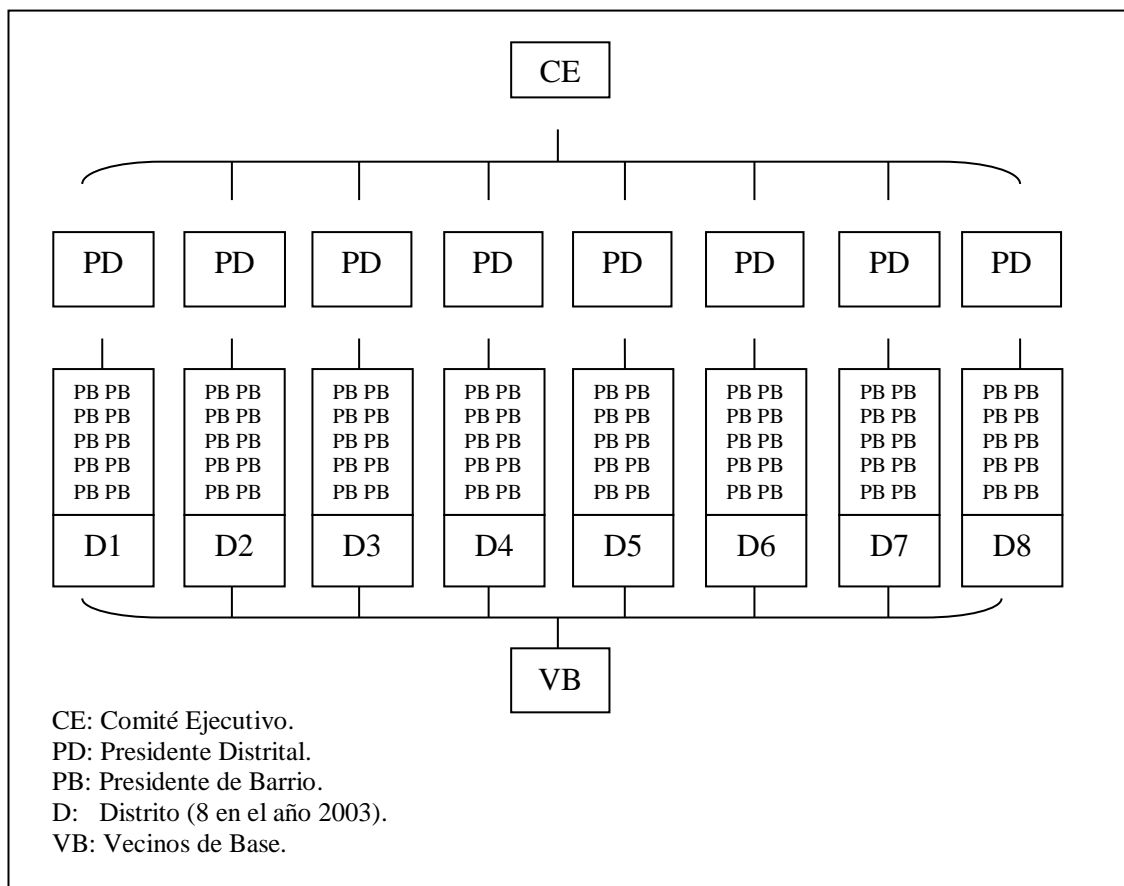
CE

PD PD PD PD PD PD PD PD

PB PB
PB PB
PB PB
PB PB
PB PB
D1

PB PB
PB PB
PB PB
PB PB
PB PB
D2

PB PB
PB PB
PB PB
PB PB
PB PB
D3

PB PB
PB PB
PB PB
PB PB
PB PB
D4

PB PB
PB PB
PB PB
PB PB
PB PB
D5

PB PB
PB PB
PB PB
PB PB
PB PB
D6

PB PB
PB PB
PB PB
PB PB
PB PB
D7

PB PB
PB PB
PB PB
PB PB
PB PB
D8

VB

CE: Comité Ejecutivo.
PD: Presidente Distrital.
PB: Presidente de Barrio.
D: Distrito (8 en el año 2003).
VB: Vecinos de Base.